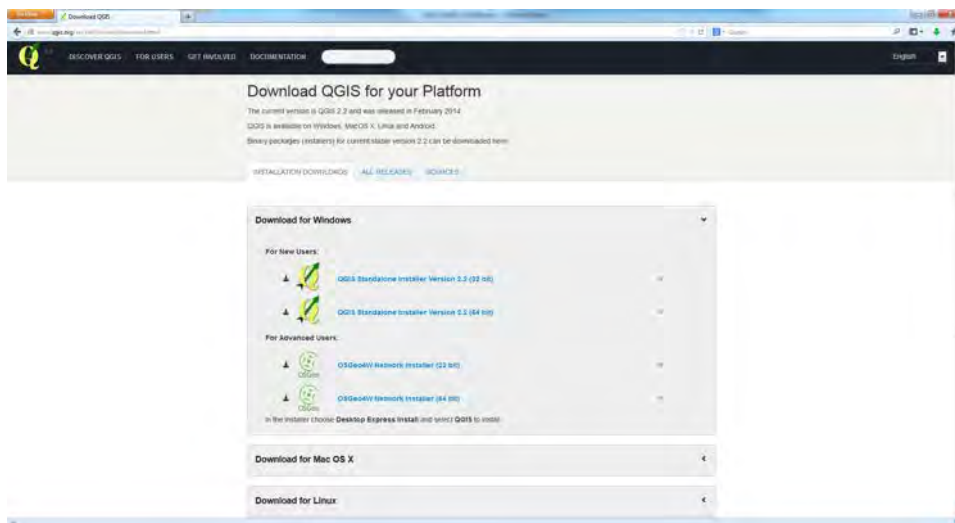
Firefox
Download QGIS
+
qgis.org
Google

DISCOVER QGIS   FOR USERS   GET INVOLVED   DOCUMENTATION
English

Download QGIS for your Platform

The current version is QGIS 2.2 and was released in February 2014.

QGIS is available on Windows, MacOS X, Linux and Android.

Binary packages (installers) for current stable version 2.2 can be downloaded here.

INSTALLATION DOWNLOADS   ALL RELEASES   SOURCES

Download for Windows

For New Users:

QGIS Standalone Installer Version 2.2 (32 bit)

QGIS Standalone Installer Version 2.2 (64 bit)

For Advanced Users:

OSGeo4W Network Installer (32 bit)

OSGeo4W Network Installer (64 bit)

In the installer choose Desktop Express Install and select QGIS to install.

Download for Mac OS X

Download for Linux